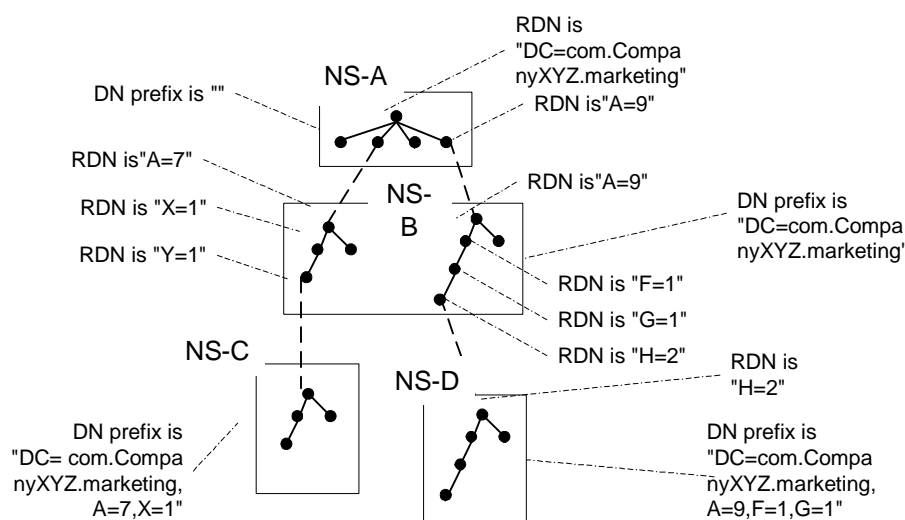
RDN is "DC=com.CompanyXYZ.marketing"

NS-A

DN prefix is ""

RDN is"A=9"

RDN is"A=7"

NS-B

RDN is"A=9"

DN prefix is "DC=com.CompanyXYZ.marketing'

RDN is "X=1"

RDN is "Y=1"

RDN is "F=1"

RDN is "G=1"

RDN is "H=2"

NS-C

NS-D

RDN is "H=2"

DN prefix is "DC= com.CompanyXYZ.marketing, A=7,X=1"

DN prefix is "DC=com.CompanyXYZ.marketing, A=9,F=1,G=1"